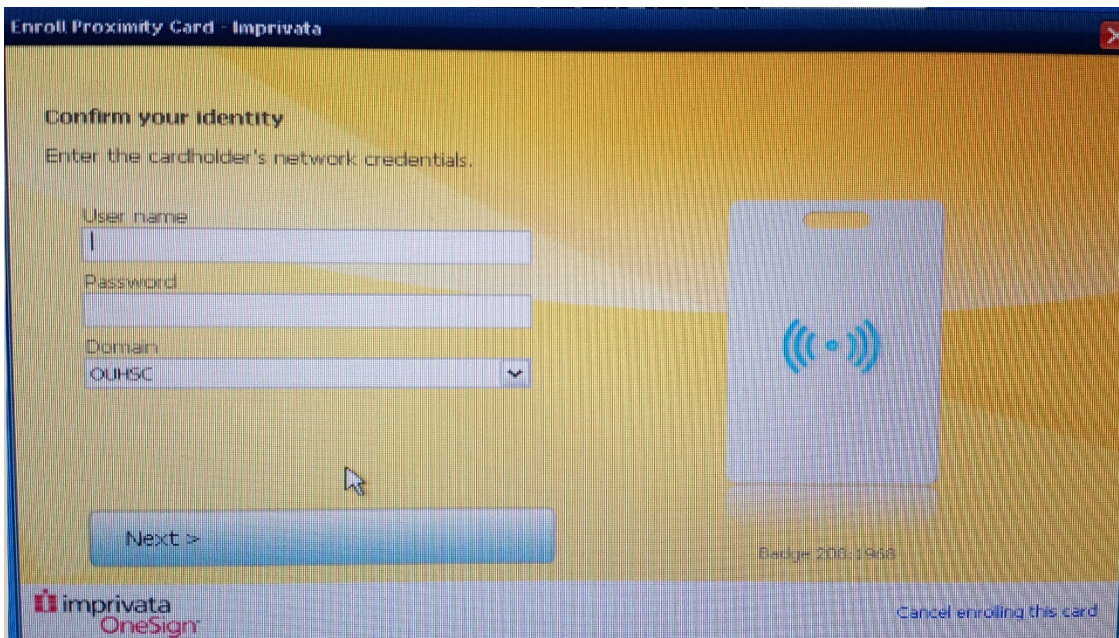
Enroll Proximity Card - Imprivata

Confirm your identity

Enter the cardholder's network credentials.

User name

Password

Domain

OUHSC

Next >

Badge 208:1968

imprivata OneSign

Cancel enrolling this card